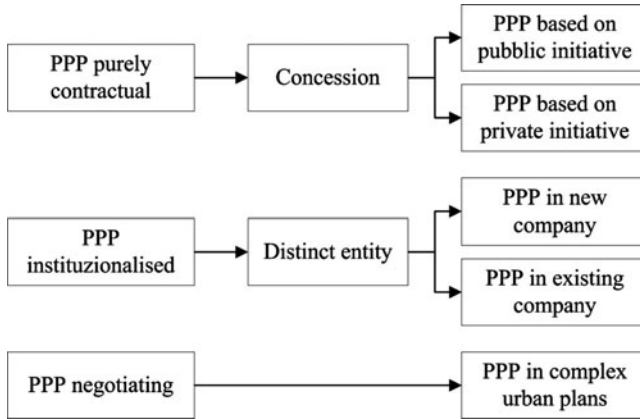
PPP purely contractual

Concession

PPP based on pubblic initiative

PPP based on private initiative

PPP instituzionalised

Distinct entity

PPP in new company

PPP in existing company

PPP negotiating

PPP in complex urban plans